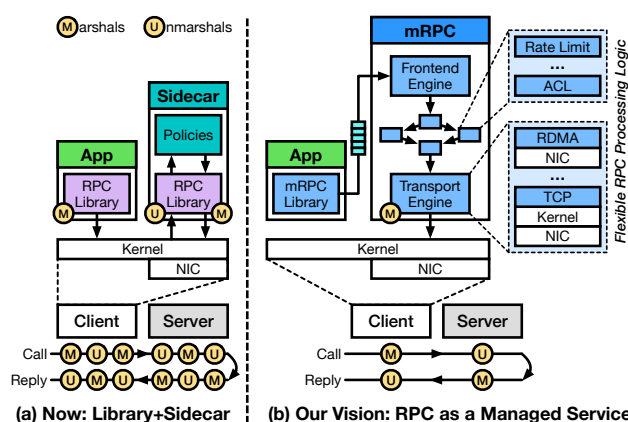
M arshals U nmarshals

Sidecar

Policies

App

RPC Library M

U RPC Library M

Kernel

NIC

Client Server

Call M U M U M M

Reply U M U M U U

(a) Now: Library+Sidecar

mRPC

Frontend Engine

App

mRPC Library

M Transport Engine

Kernel

NIC

Client Server

Call M U

Reply U M

Rate Limit
...
ACL

RDMA
NIC
...
TCP
Kernel
NIC

Flexible RPC Processing Logic

(b) Our Vision: RPC as a Managed Service